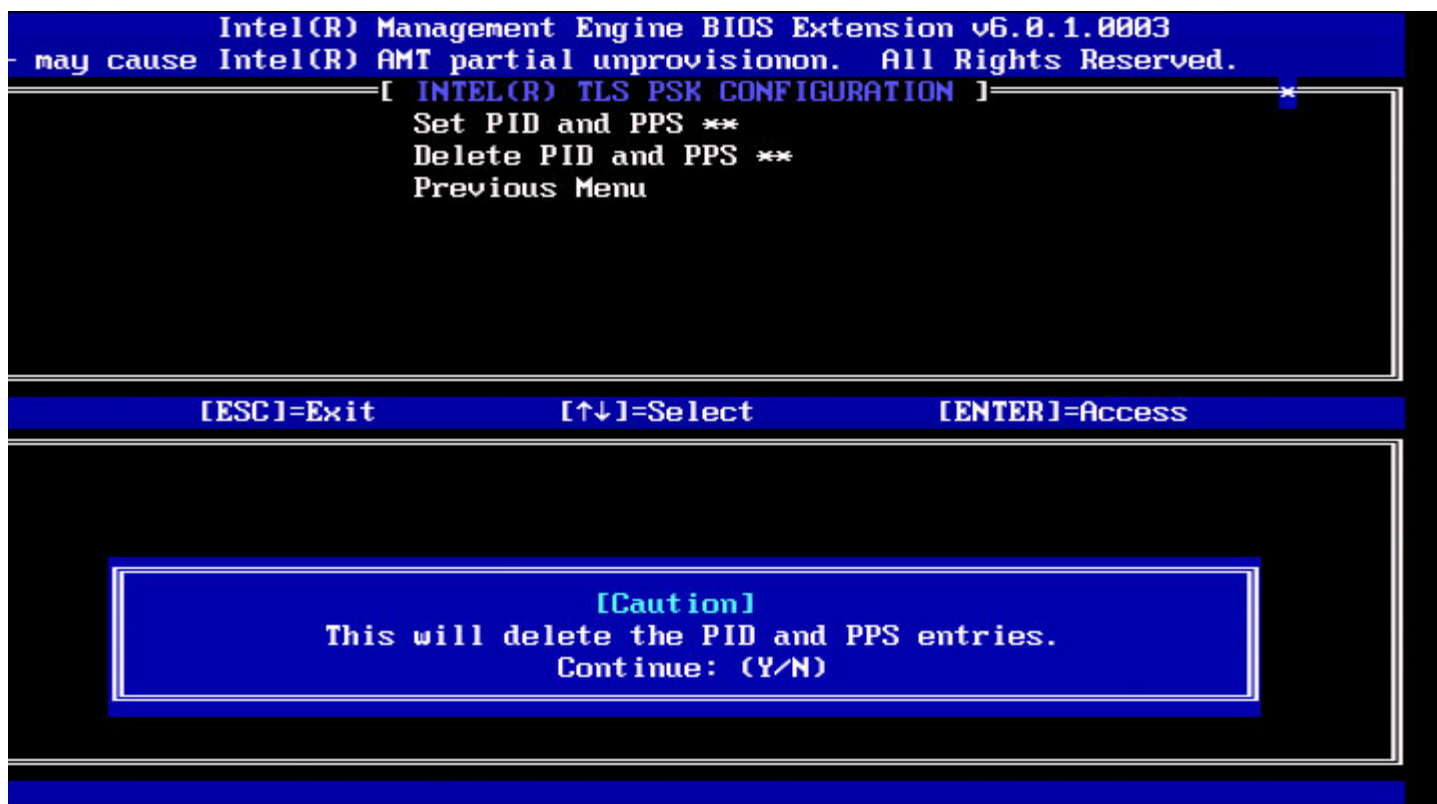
Intel(R) Management Engine BIOS Extension v6.0.1.0003
- may cause Intel(R) AMT partial unprovisionon. All Rights Reserved.

[ INTEL(R) TLS PSK CONFIGURATION ]

Set PID and PPS **
Delete PID and PPS **
Previous Menu

[ESC]=Exit [↑↓]=Select [ENTER]=Access

[Caution]
This will delete the PID and PPS entries.
Continue: (Y/N)